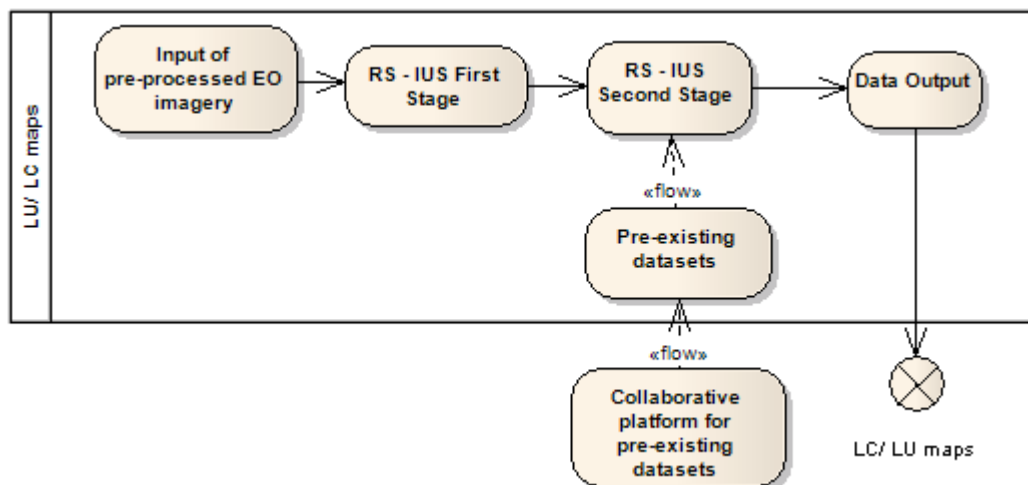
LU/ LC maps

Input of pre-processed EO imagery

RS - IUS First Stage

RS - IUS Second Stage

Data Output

«flow»

Pre-existing datasets

«flow»

Collaborative platform for pre-existing datasets

LC/ LU maps